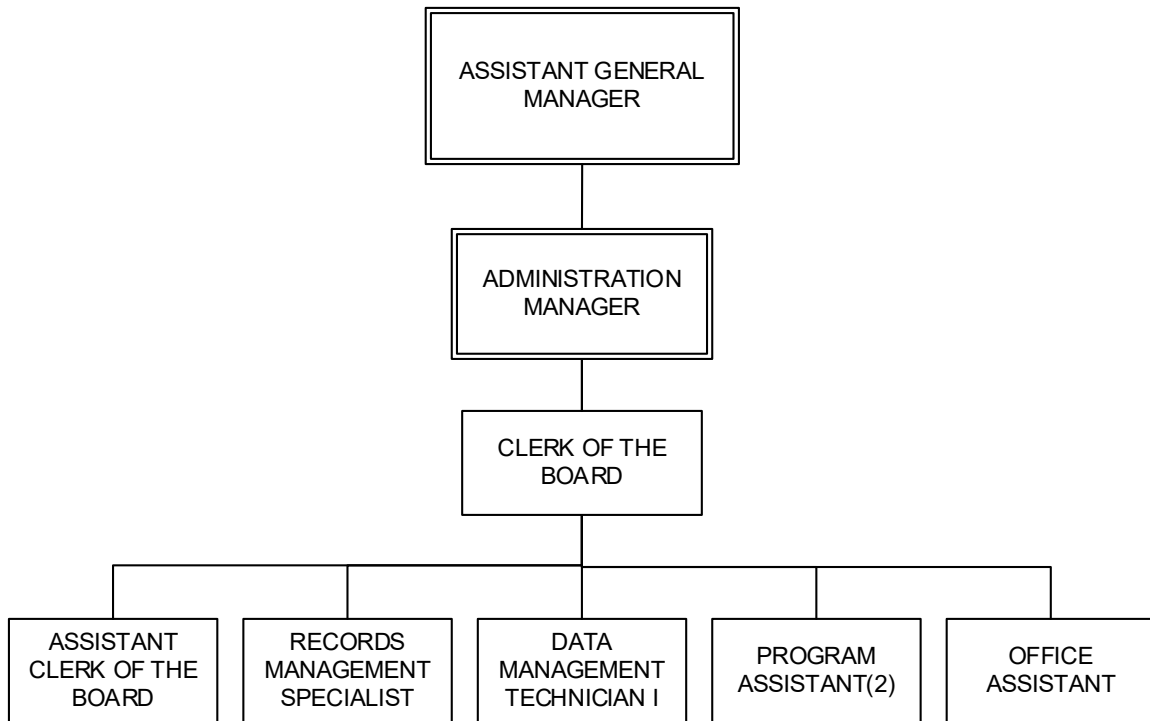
ASSISTANT GENERAL MANAGER

ADMINISTRATION MANAGER

CLERK OF THE BOARD

ASSISTANT CLERK OF THE BOARD

RECORDS MANAGEMENT SPECIALIST

DATA MANAGEMENT TECHNICIAN I

PROGRAM ASSISTANT(2)

OFFICE ASSISTANT